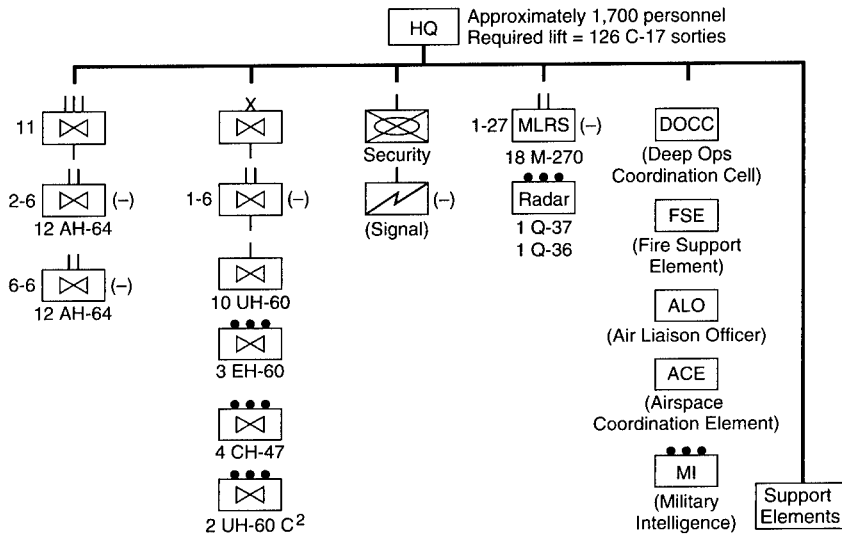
HQ

Approximately 1,700 personnel
Required lift = 126 C-17 sorties

11

2-6 (–)
12 AH-64

6-6 (–)
12 AH-64

1-6 (–)

10 UH-60

3 EH-60

4 CH-47

2 UH-60 $C^2$

Security

(–)
(Signal)

1-27 MLRS (–)
18 M-270

Radar
1 Q-37
1 Q-36

DOCC
(Deep Ops Coordination Cell)

FSE
(Fire Support Element)

ALO
(Air Liaison Officer)

ACE
(Airspace Coordination Element)

MI
(Military Intelligence)

Support Elements